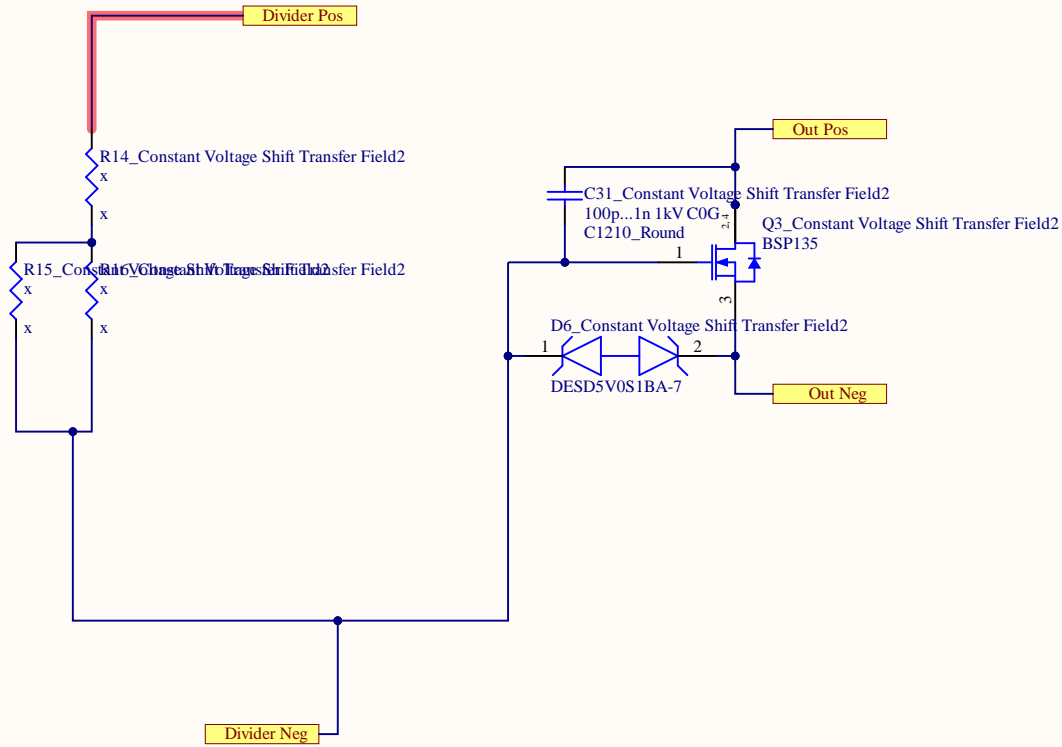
Divider Pos

R14_Constant Voltage Shift Transfer Field2
x
x

R15_Constant Voltage Shift Transfer Field2
x
x

R16_Constant Voltage Shift Transfer Field2
x
x

Out Pos

C31_Constant Voltage Shift Transfer Field2
100p...1n 1kV C0G
C1210_Round

Q3_Constant Voltage Shift Transfer Field2
BSP135

2,4
1
3

D6_Constant Voltage Shift Transfer Field2
1
2
DESD5V0S1BA-7

Out Neg

Divider Neg